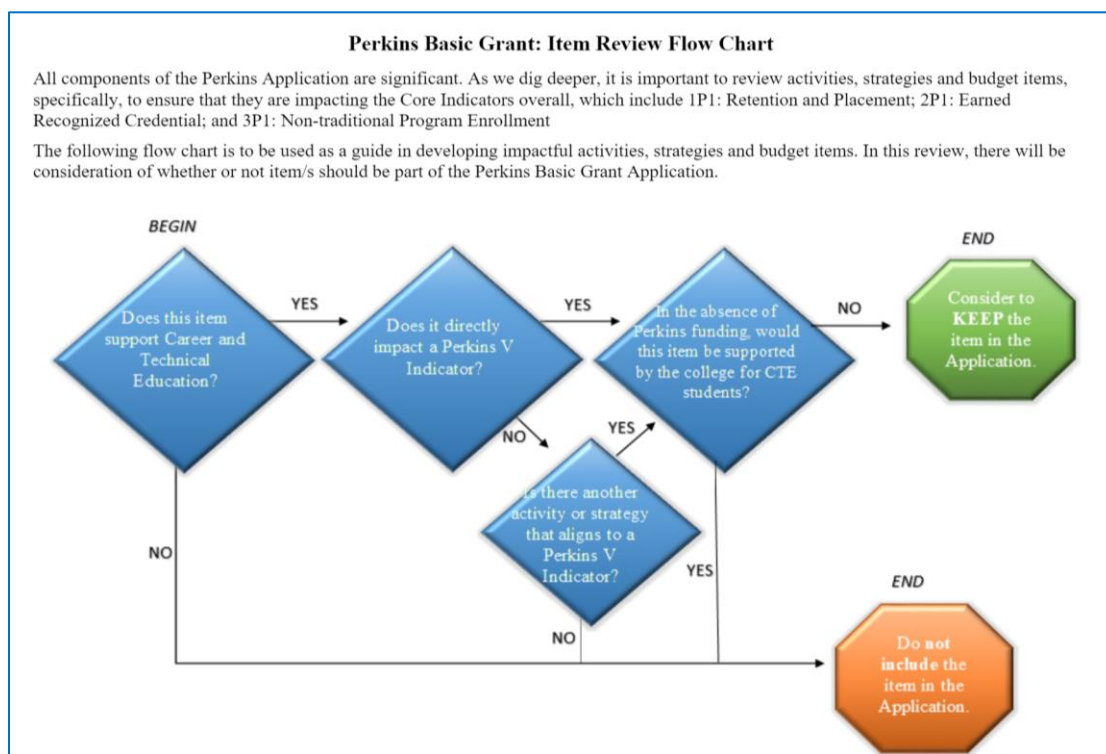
**Perkins Basic Grant: Item Review Flow Chart**

All components of the Perkins Application are significant. As we dig deeper, it is important to review activities, strategies and budget items, specifically, to ensure that they are impacting the Core Indicators overall, which include 1P1: Retention and Placement; 2P1: Earned Recognized Credential; and 3P1: Non-traditional Program Enrollment

The following flow chart is to be used as a guide in developing impactful activities, strategies and budget items. In this review, there will be consideration of whether or not item/s should be part of the Perkins Basic Grant Application.

BEGIN

Does this item support Career and Technical Education?

YES

Does it directly impact a Perkins V Indicator?

YES

In the absence of Perkins funding, would this item be supported by the college for CTE students?

NO

END

Consider to KEEP the item in the Application.

NO

YES

Is there another activity or strategy that aligns to a Perkins V Indicator?

NO

YES

NO

END

Do not include the item in the Application.